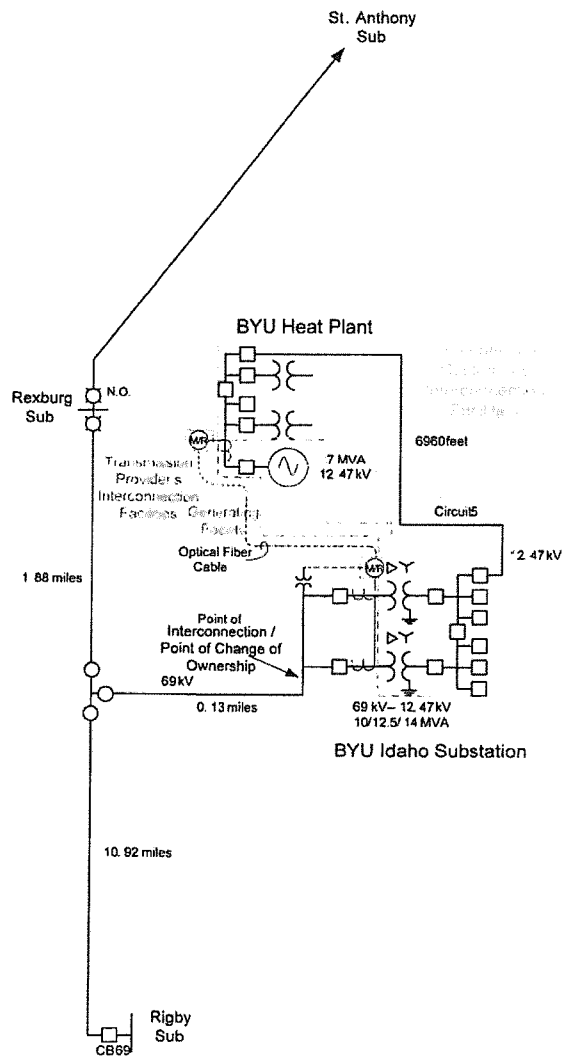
St. Anthony Sub

BYU Heat Plant

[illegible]

Rexburg Sub

N.O.

M/R

Transmission Provider's Interconnection Facilities

Generating Facility

7 MVA
12.47kV

6960feet

Circuit5

Optical Fiber Cable

M/R

12.47kV

1.88 miles

Point of Interconnection / Point of Change of Ownership

69kV

0.13 miles

69 kV– 12.47kV
10/12.5/ 14 MVA

BYU Idaho Substation

10.92 miles

Rigby Sub

CB69